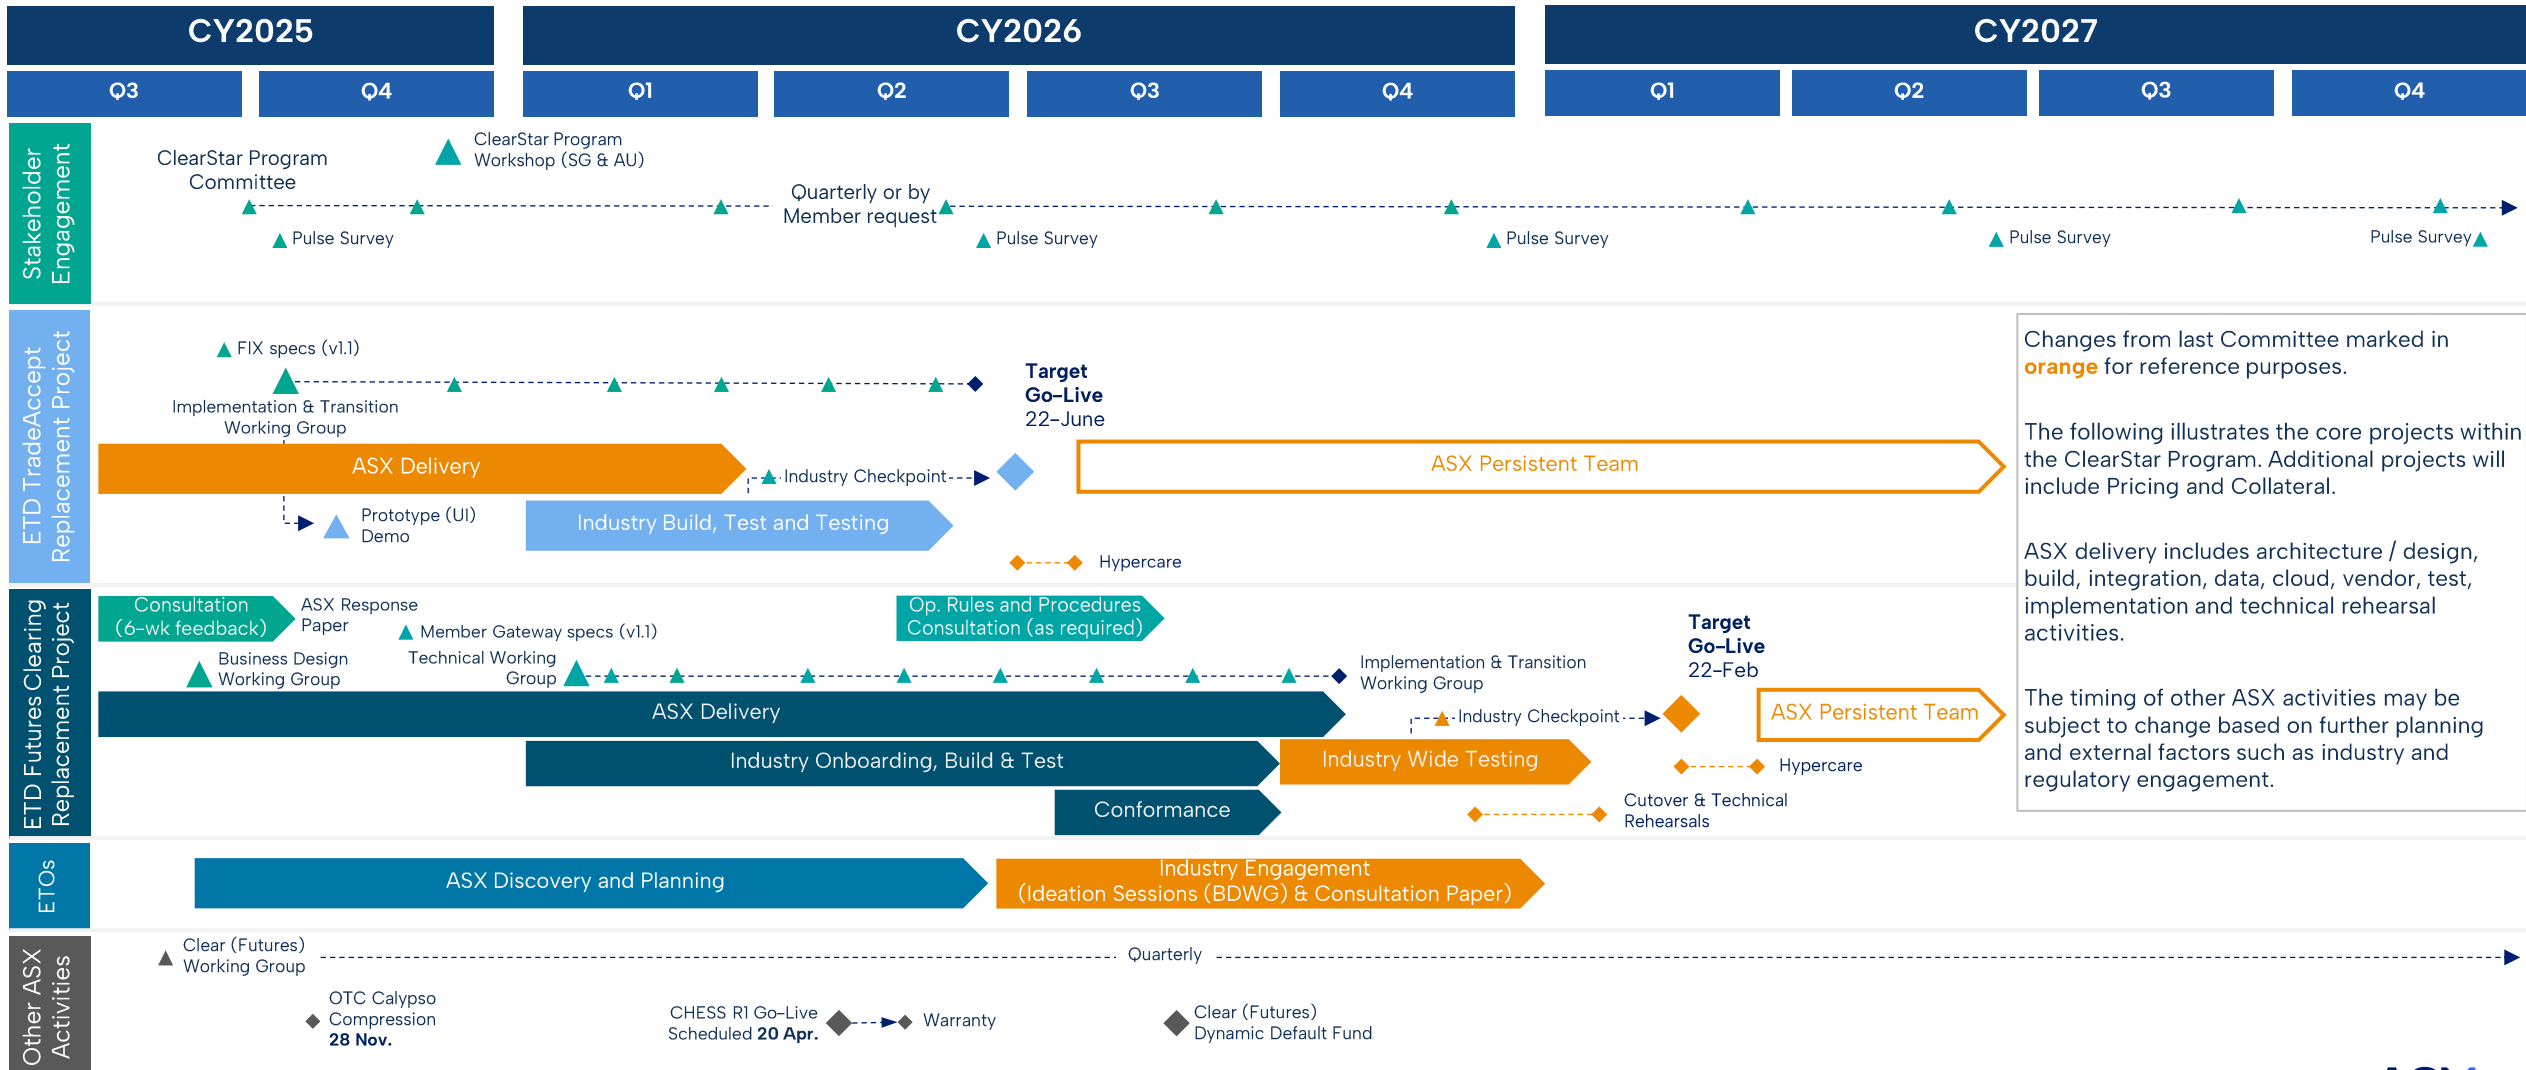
| CY2025 | | CY2026 | | | | CY2027 | | | |
|---|---|---|---|---|---|---|---|---|---|
| Q3 | Q4 | Q1 | Q2 | Q3 | Q4 | Q1 | Q2 | Q3 | Q4 |

Stakeholder Engagement

ClearStar Program Committee

ClearStar Program Workshop (SG & AU)

Quarterly or by Member request

Pulse Survey

Pulse Survey

Pulse Survey

Pulse Survey

Pulse Survey

ETD TradeAccept Replacement Project

FIX specs (v1.1)

Implementation & Transition Working Group

Target Go-Live 22-June

ASX Delivery

Industry Checkpoint

ASX Persistent Team

Prototype (UI) Demo

Industry Build, Test and Testing

Hypercare

Changes from last Committee marked in **orange** for reference purposes.

The following illustrates the core projects within the ClearStar Program. Additional projects will include Pricing and Collateral.

ASX delivery includes architecture / design, build, integration, data, cloud, vendor, test, implementation and technical rehearsal activities.

The timing of other ASX activities may be subject to change based on further planning and external factors such as industry and regulatory engagement.

ETD Futures Clearing Replacement Project

Consultation (6-wk feedback)

ASX Response Paper

Member Gateway specs (v1.1)

Op. Rules and Procedures Consultation (as required)

Business Design Working Group

Technical Working Group

Implementation & Transition Working Group

Target Go-Live 22-Feb

ASX Delivery

Industry Checkpoint

ASX Persistent Team

Industry Onboarding, Build & Test

Industry Wide Testing

Hypercare

Conformance

Cutover & Technical Rehearsals

ETOs

ASX Discovery and Planning

Industry Engagement (Ideation Sessions (BDWG) & Consultation Paper)

Other ASX Activities

Clear (Futures) Working Group

Quarterly

OTC Calypso Compression **28 Nov.**

CHESS R1 Go-Live Scheduled **20 Apr.**

Warranty

Clear (Futures) Dynamic Default Fund